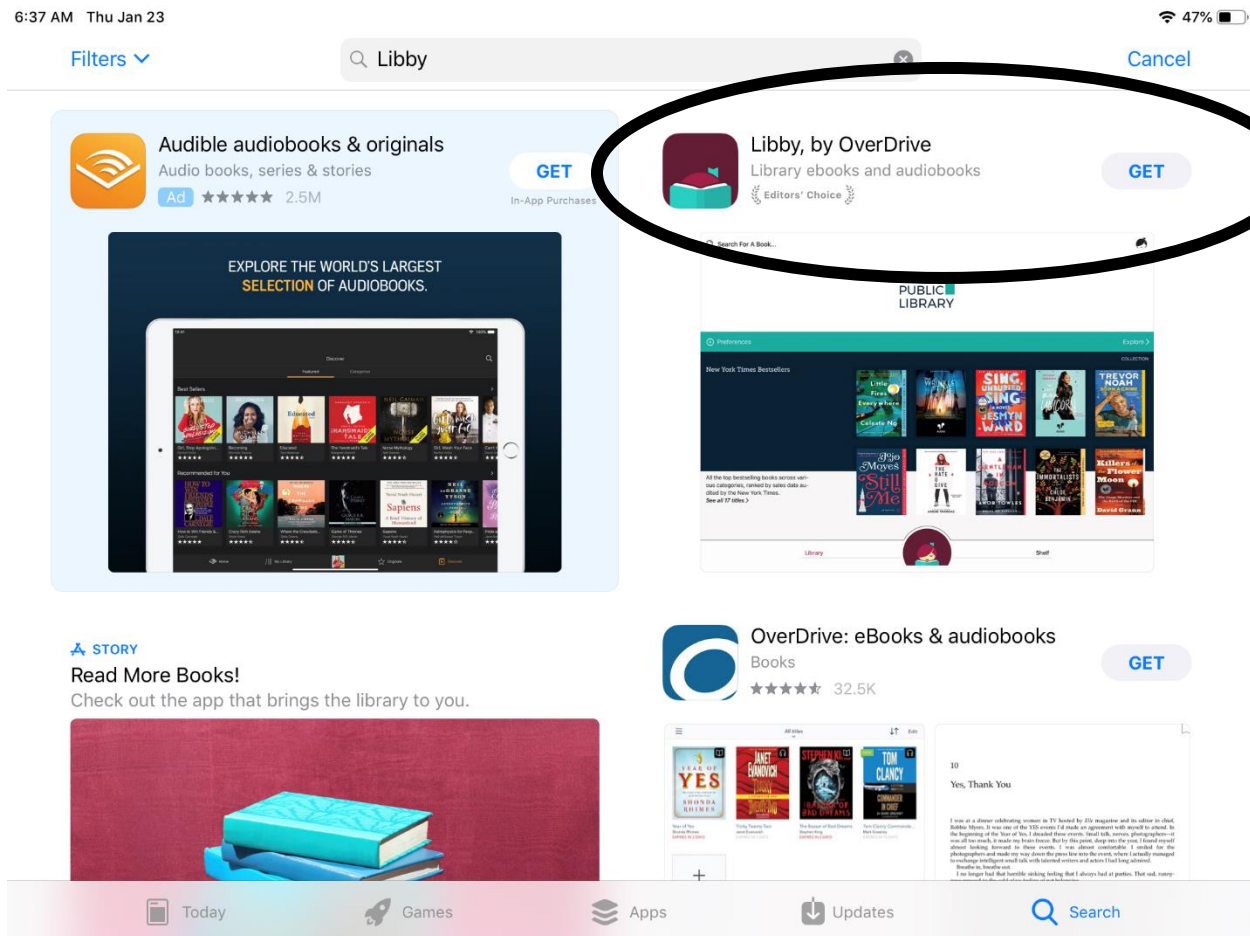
6:37 AM Thu Jan 23

47%

Filters

Libby

Cancel

Audible audiobooks & originals

Audio books, series & stories

Ad ★★★★★ 2.5M

GET

In-App Purchases

EXPLORE THE WORLD'S LARGEST SELECTION OF AUDIOBOOKS.

Libby, by OverDrive

Library ebooks and audiobooks

Editors' Choice

GET

Search For A Book...

PUBLIC LIBRARY

Preferences

Explore

New York Times Bestsellers

All the top bestselling books across various categories, ranked by sales data audited by the New York Times.

See all 17 titles

Library

Shelf

STORY

Read More Books!

Check out the app that brings the library to you.

OverDrive: eBooks & audiobooks

Books

★★★★★ 32.5K

GET

All titles

YEAR OF YES

SHONDA RHIMES

JANET EVANOVICH

STEPHEN KING

TOM CLANCY

10

Yes, Thank You

Today

Games

Apps

Updates

Search